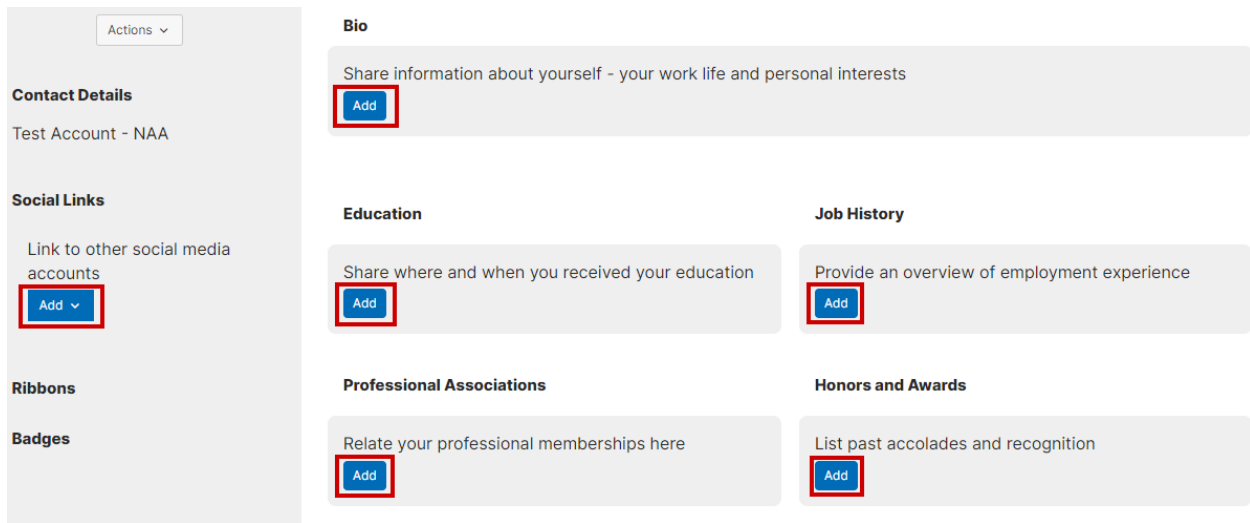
Actions

Contact Details

Test Account - NAA

Social Links

Link to other social media accounts

Add

Ribbons

Badges

Bio

Share information about yourself - your work life and personal interests

Add

Education

Share where and when you received your education

Add

Job History

Provide an overview of employment experience

Add

Professional Associations

Relate your professional memberships here

Add

Honors and Awards

List past accolades and recognition

Add